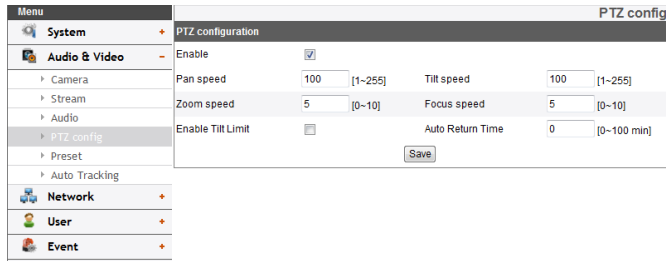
Menu
System +
Audio & Video −
Camera
Stream
Audio
PTZ config
Preset
Auto Tracking
Network +
User +
Event +

PTZ config

PTZ configuration

Enable

| Pan speed | 100 | [1~255] | Tilt speed | 100 | [1~255] |
|---|---|---|---|---|---|
| Zoom speed | 5 | [0~10] | Focus speed | 5 | [0~10] |
| Enable Tilt Limit | | | Auto Return Time | 0 | [0~100 min] |

Save